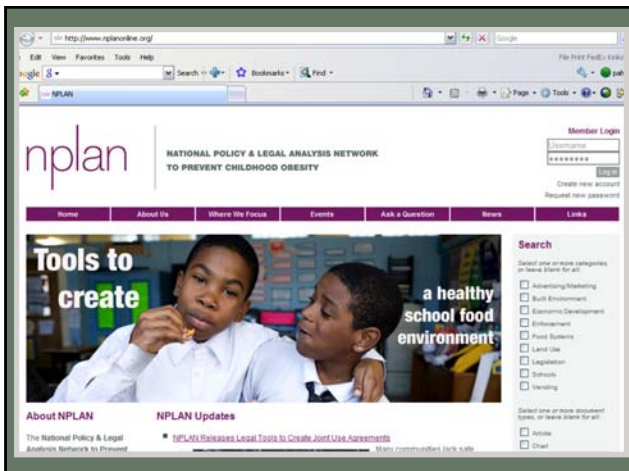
http://www.nplanonline.org/
Google
Edit View Favorites Tools Help
File Print FedEx Kinko
oogle 8 • Search • Bookmarks • Find •
NPLAN
Page • Tools •

Member Login
nplan
NATIONAL POLICY & LEGAL ANALYSIS NETWORK TO PREVENT CHILDHOOD OBESITY
Username
••••••••
Log in
Create new account
Request new password

Home | About Us | Where We Focus | Events | Ask a Question | News | Links

Tools to create
a healthy school food environment

Search
Select one or more categories, or leave blank for all:
Advertising/Marketing
Built Environment
Economic Development
Enforcement
Food Systems
Land Use
Legislation
Schools
Vending

Select one or more document types, or leave blank for all:
Article
Chart

About NPLAN
The National Policy & Legal Analysis Network to Prevent

NPLAN Updates
NPLAN Releases Legal Tools to Create Joint Use Agreements
Many communities lack safe